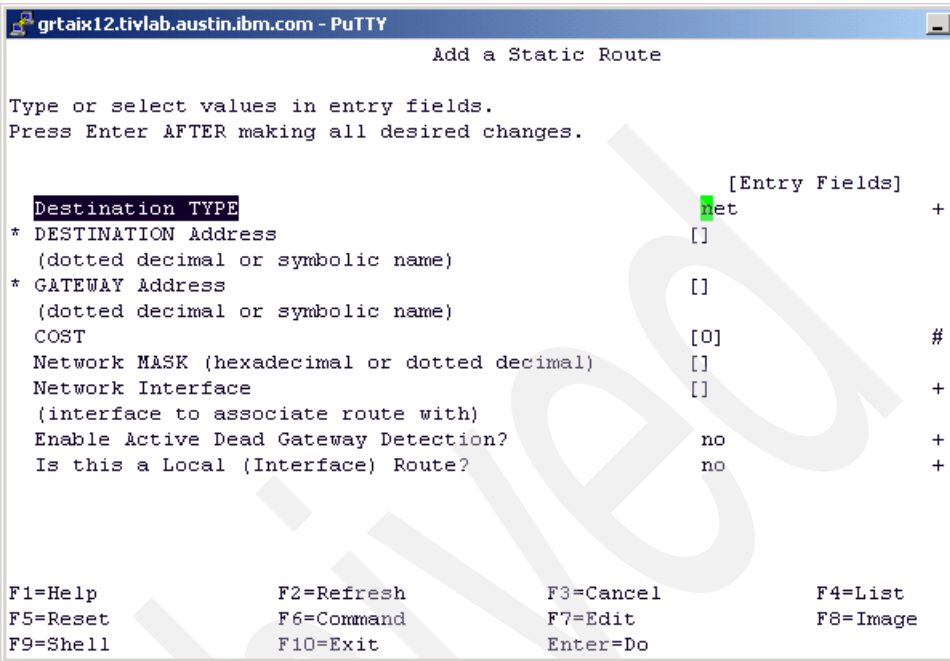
grtaix12.tivlab.austin.ibm.com - PuTTY

Add a Static Route

Type or select values in entry fields.
Press Enter AFTER making all desired changes.

| | [Entry Fields] | |
|---|---|---|
| Destination TYPE | net | + |
| * DESTINATION Address | [] | |
| (dotted decimal or symbolic name) | | |
| * GATEWAY Address | [] | |
| (dotted decimal or symbolic name) | | |
| COST | [0] | # |
| Network MASK (hexadecimal or dotted decimal) | [] | |
| Network Interface | [] | + |
| (interface to associate route with) | | |
| Enable Active Dead Gateway Detection? | no | + |
| Is this a Local (Interface) Route? | no | + |

| | | | |
|---|---|---|---|
| F1=Help | F2=Refresh | F3=Cancel | F4=List |
| F5=Reset | F6=Command | F7=Edit | F8=Image |
| F9=Shell | F10=Exit | Enter=Do | |